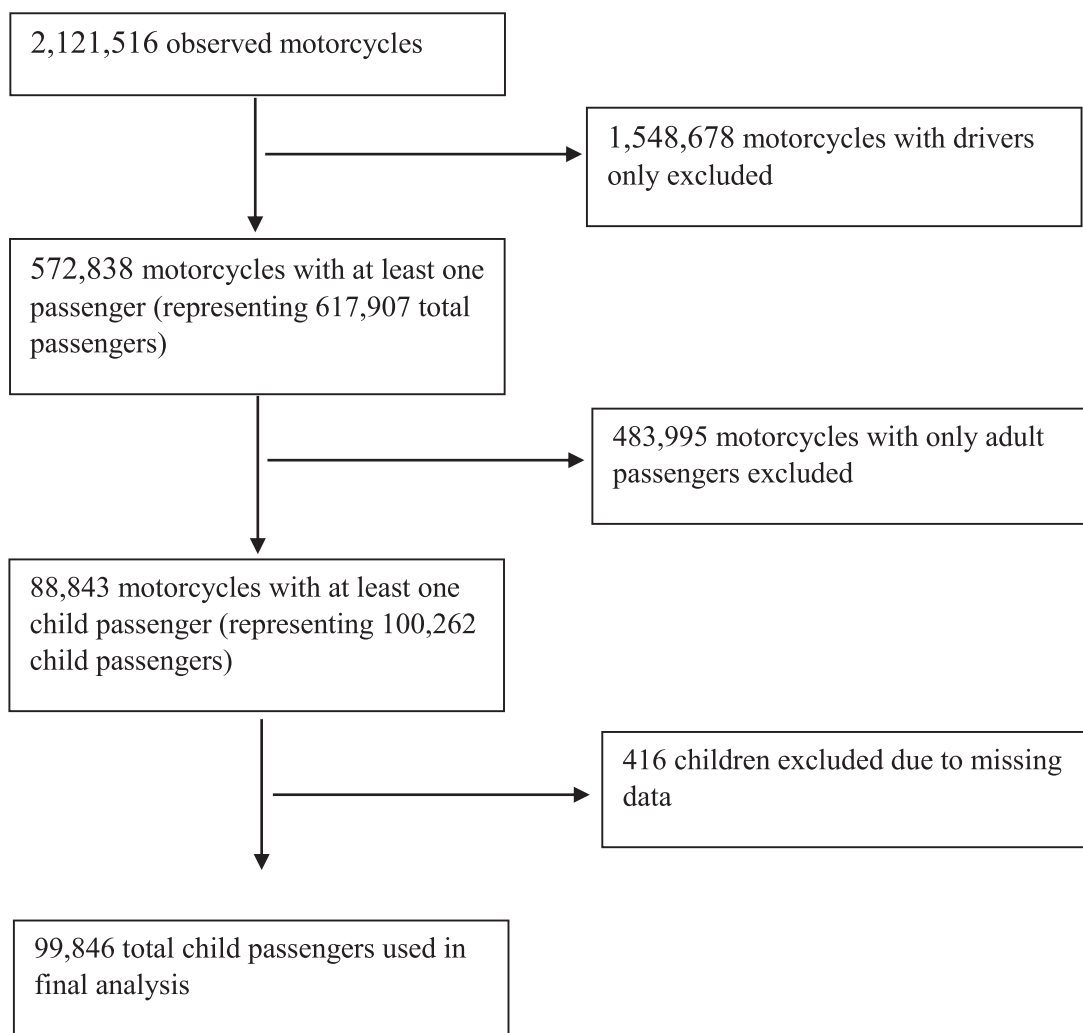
2,121,516 observed motorcycles

1,548,678 motorcycles with drivers only excluded

572,838 motorcycles with at least one passenger (representing 617,907 total passengers)

483,995 motorcycles with only adult passengers excluded

88,843 motorcycles with at least one child passenger (representing 100,262 child passengers)

416 children excluded due to missing data

99,846 total child passengers used in final analysis